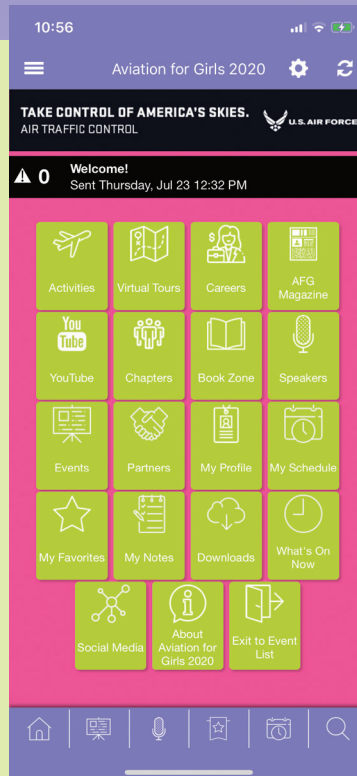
10:56

Aviation for Girls 2020

TAKE CONTROL OF AMERICA'S SKIES.
AIR TRAFFIC CONTROL
U.S. AIR FORCE

0 Welcome!
Sent Thursday, Jul 23 12:32 PM

Activities
Virtual Tours
Careers
AFG Magazine

You Tube
YouTube
Chapters
Book Zone
Speakers

Events
Partners
My Profile
My Schedule

My Favorites
My Notes
Downloads
What's On Now

Social Media
About Aviation for Girls 2020
Exit to Event List